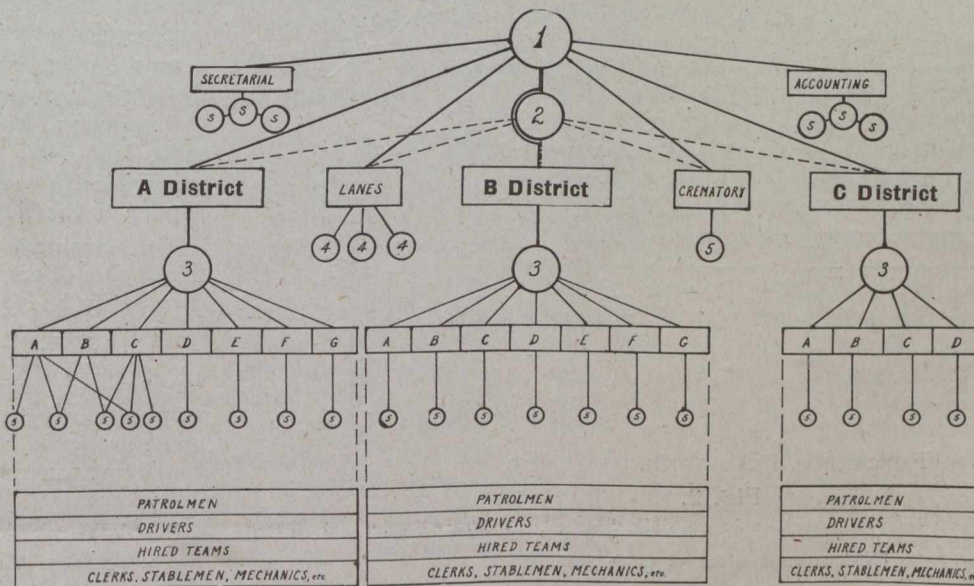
1

SECRETARIAL
S S S

ACCOUNTING
S S S

2

A District

LANES
4 4 4

B District

CREMATORY
5

C District

3

A B C D E F G
S S S S S S S S S

3

A B C D E F G
S S S S S S S

3

A B C D
S S S S

PATROLMEN
DRIVERS
HIRED TEAMS
CLERKS, STABLEMEN, MECHANICS, etc.

PATROLMEN
DRIVERS
HIRED TEAMS
CLERKS, STABLEMEN, MECHANICS, etc.

PATROLMEN
DRIVERS
HIRED TEAMS
CLERKS, STABLEMEN, MECHANICS,